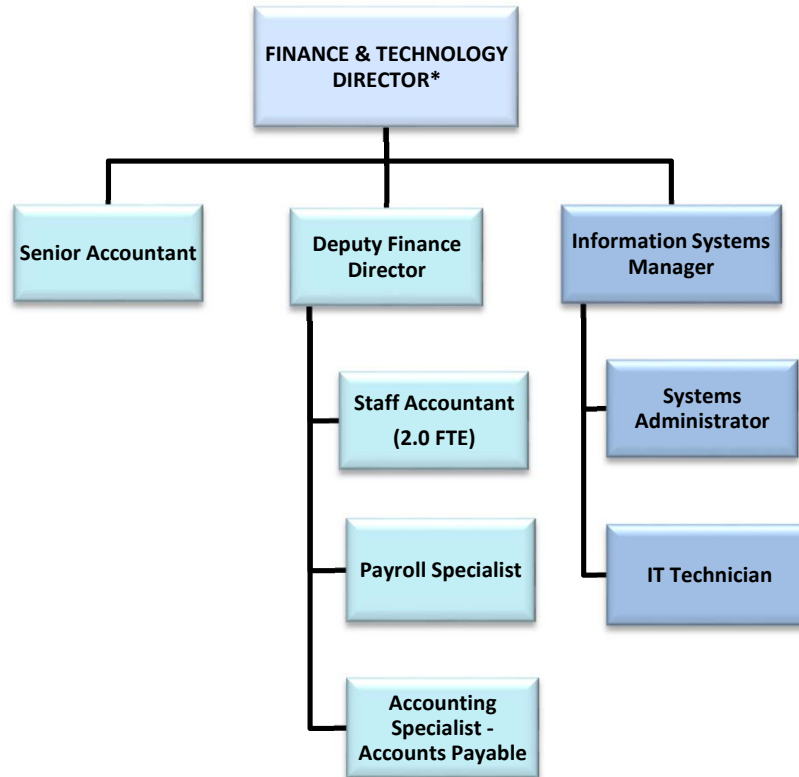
FINANCE & TECHNOLOGY DIRECTOR*

Senior Accountant

Deputy Finance Director

Information Systems Manager

Staff Accountant (2.0 FTE)

Payroll Specialist

Accounting Specialist - Accounts Payable

Systems Administrator

IT Technician